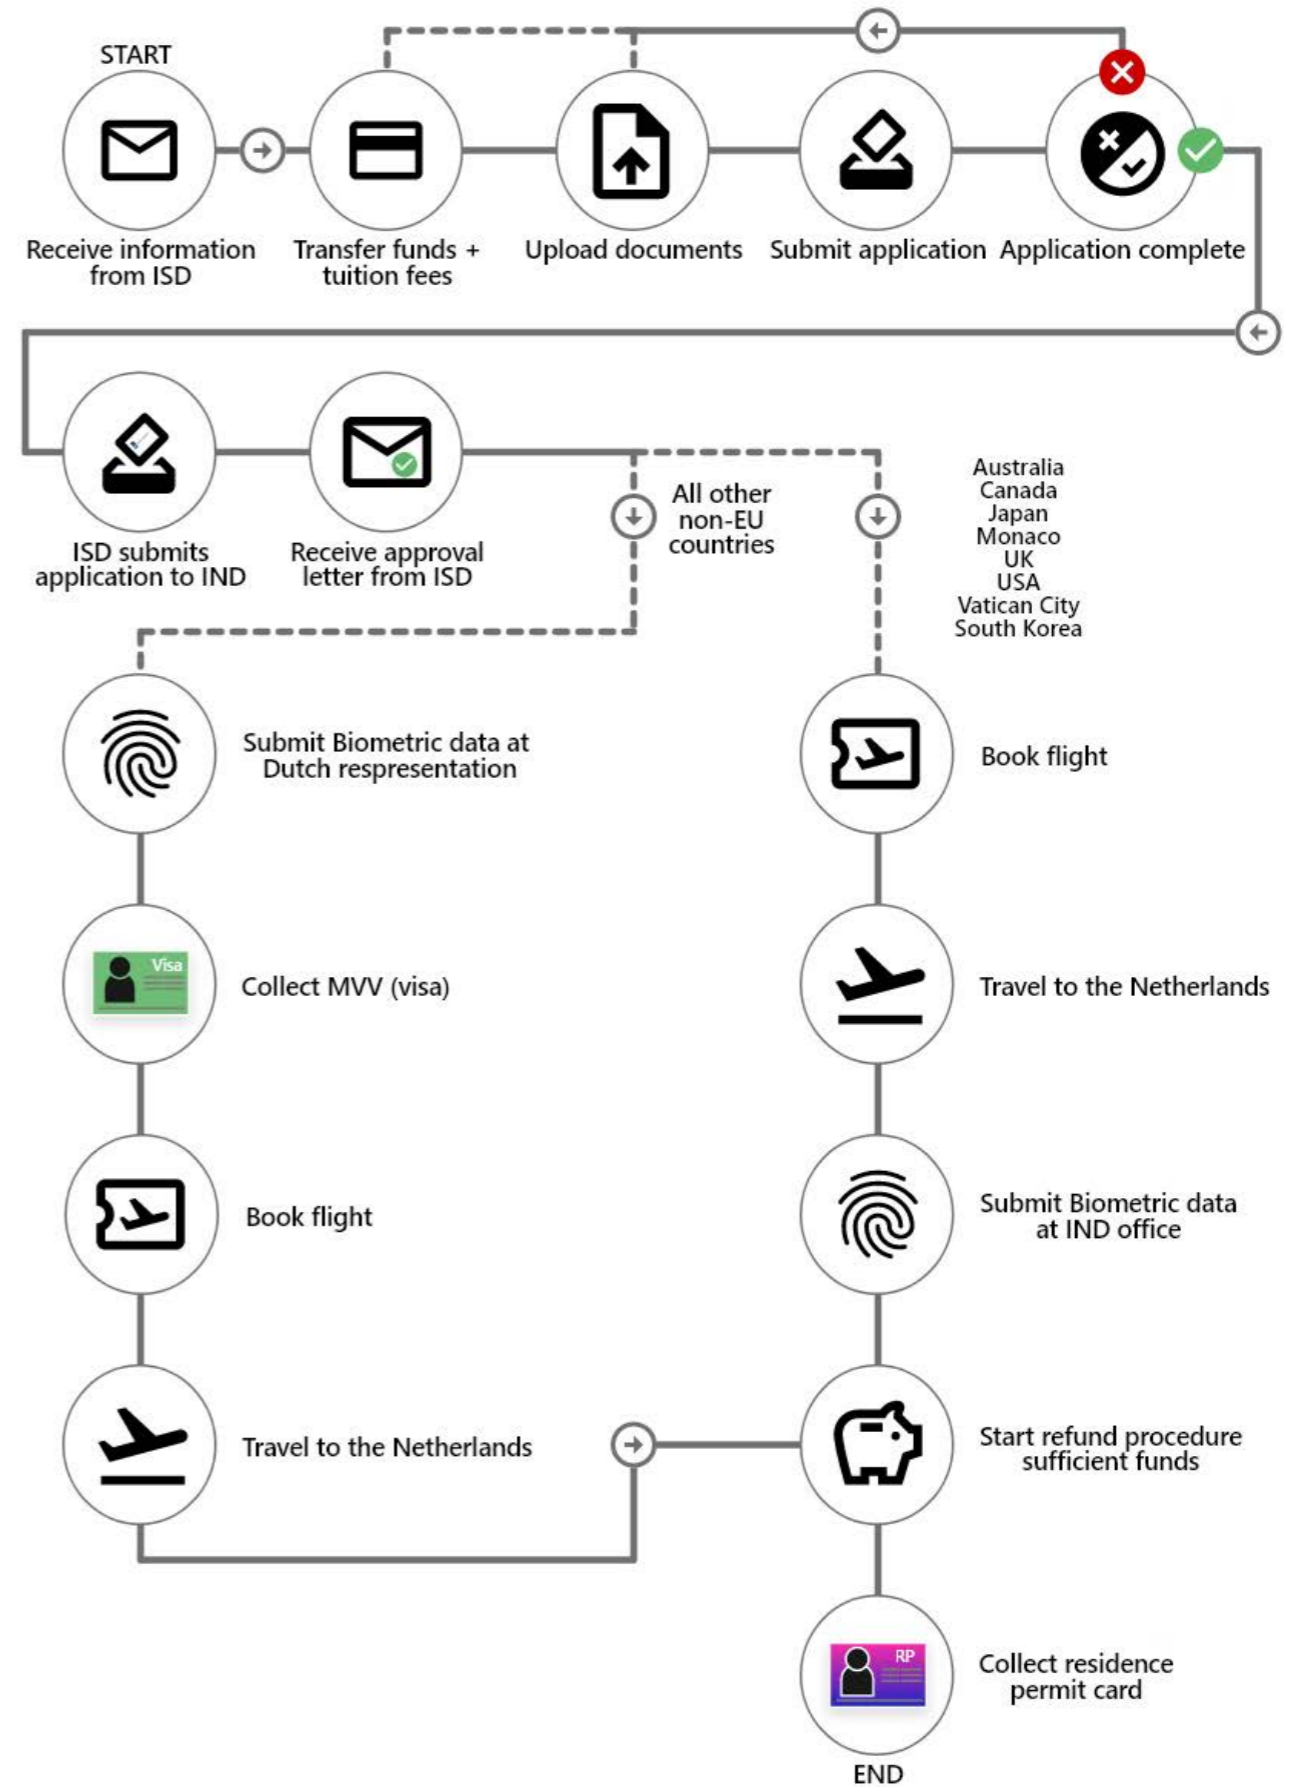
START

Receive information from ISD

Transfer funds + tuition fees

Upload documents

Submit application

Application complete

ISD submits application to IND

Receive approval letter from ISD

All other non-EU countries

Australia
Canada
Japan
Monaco
UK
USA
Vatican City
South Korea

Submit Biometric data at Dutch respresentation

Visa

Collect MVV (visa)

Book flight

Travel to the Netherlands

Book flight

Travel to the Netherlands

Submit Biometric data at IND office

Start refund procedure sufficient funds

RP

Collect residence permit card

END